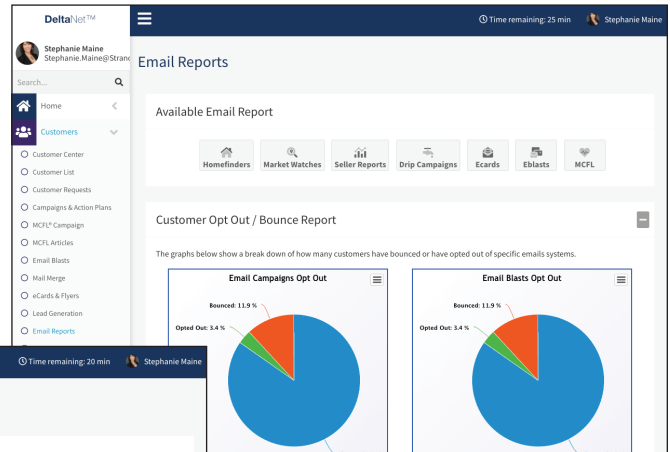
DeltaNet™

Stephanie Maine
Stephanie.Maine@Stranc

Search...

Home

Customers

Customer Center
Customer List
Customer Requests
Campaigns & Action Plans
MCFL® Campaign
MCFL Articles
Email Blasts
Mail Merge
eCards & Flyers
Lead Generation
Email Reports

Time remaining: 25 min
Stephanie Maine

Email Reports

Available Email Report

Homefinders
Market Watches
Seller Reports
Drip Campaigns
Ecards
Eblasts
MCFL

Customer Opt Out / Bounce Report

The graphs below show a break down of how many customers have bounced or have opted out of specific emails systems.

Email Campaigns Opt Out

Bounced: 11.9 %
Opted Out: 3.4 %

Email Blasts Opt Out

Bounced: 11.9 %
Opted Out: 3.4 %

Time remaining: 20 min
Stephanie Maine